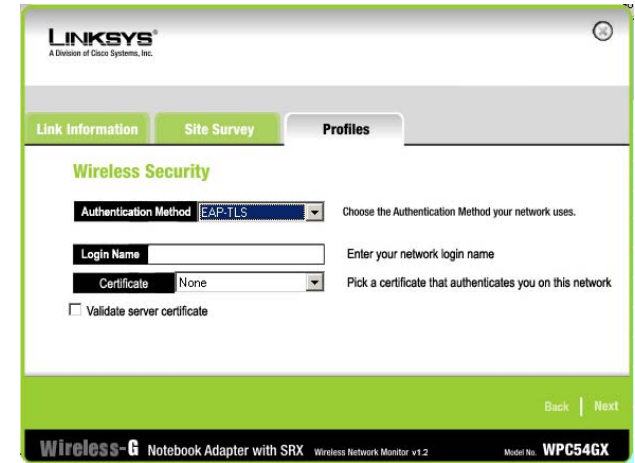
LINKSYS®
A Division of Cisco Systems, Inc.

Link Information | Site Survey | Profiles

Wireless Security

Authentication Method EAP-TLS
Choose the Authentication Method your network uses.

Login Name
Enter your network login name

Certificate None
Pick a certificate that authenticates you on this network

Validate server certificate

Back | Next

Wireless-G Notebook Adapter with SRX Wireless Network Monitor v1.2 Model No. WPC54GX